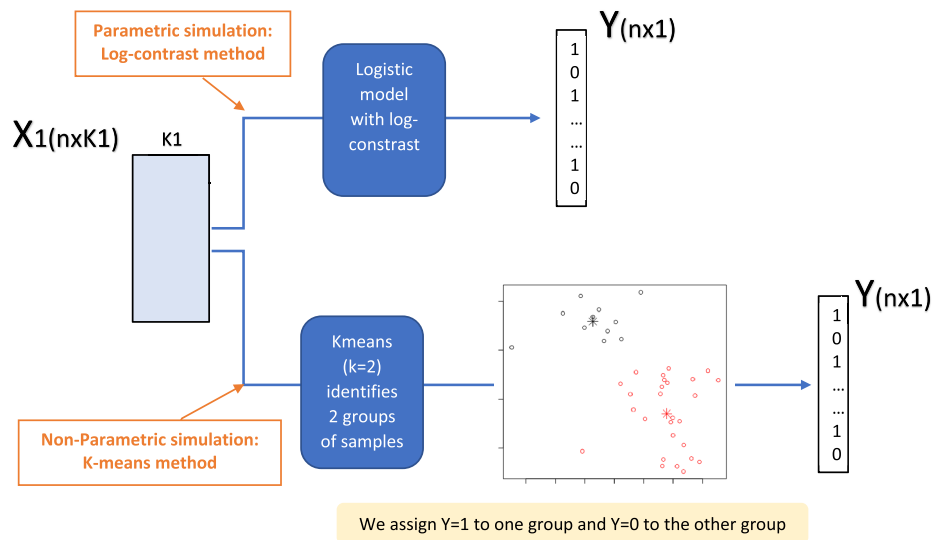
Parametric simulation: Log-contrast method

$X_{1(nxK1)}$

K1

Logistic model with log-constrast

$Y_{(nx1)}$

| 1 |
|---|
| 0 |
| 1 |
| … |
| … |
| 1 |
| 0 |

Kmeans (k=2) identifies 2 groups of samples

$Y_{(nx1)}$

| 1 |
|---|
| 0 |
| 1 |
| … |
| … |
| 1 |
| 0 |

Non-Parametric simulation: K-means method

We assign Y=1 to one group and Y=0 to the other group